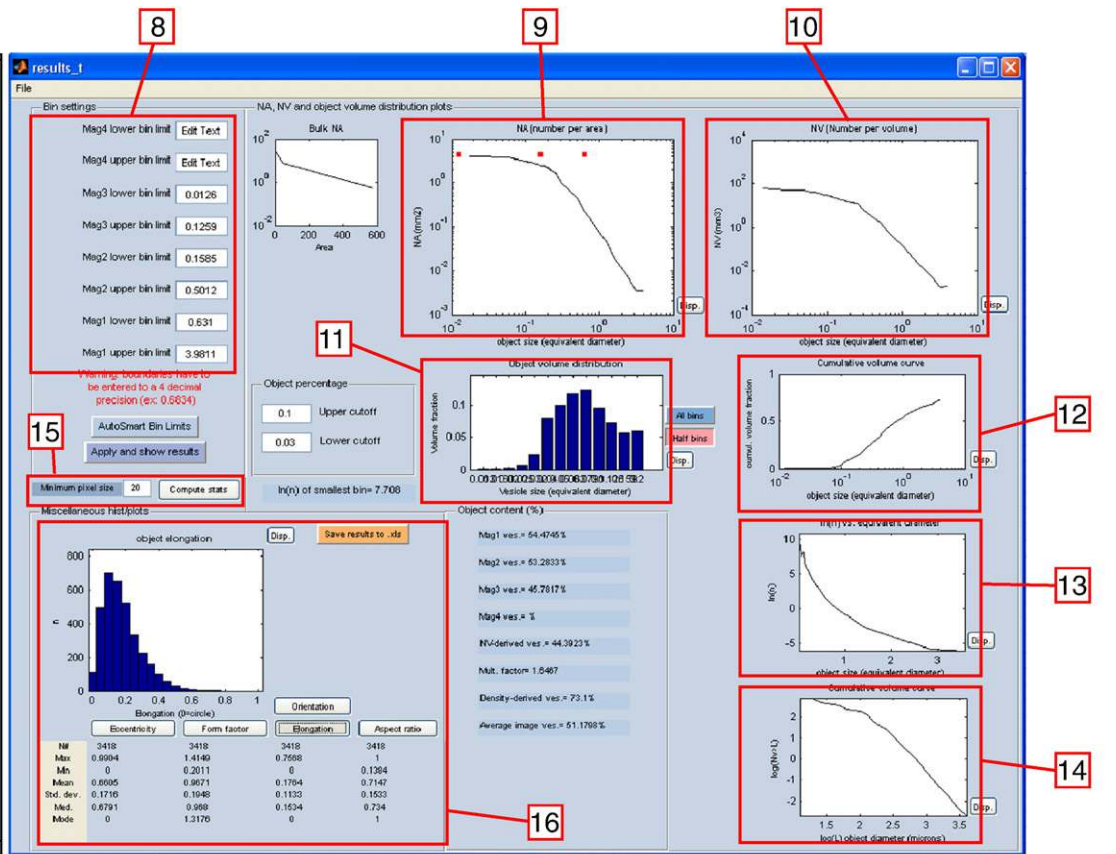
8

9

10

results_t

File

Bin settings

Mag4 lower bin limit Edit Text

Mag4 upper bin limit Edit Text

Mag3 lower bin limit 0.0126

Mag3 upper bin limit 0.1259

Mag2 lower bin limit 0.1585

Mag2 upper bin limit 0.5012

Mag1 lower bin limit 0.631

Mag1 upper bin limit 3.9811

Warning: boundaries have to be entered to a 4 decimal precision (ex: 0.6634)

AutoSmart Bin Limits

Apply and show results

15

Minimum pixel size 20 Compute stats

NA, NV and object volume distribution plots

Bulk NA

$10^2$ $10^0$ $10^{-2}$ 0 200 400 600 Area

NA (number per area)

$10^1$ $10^0$ $10^{-1}$ $10^{-2}$ $10^{-3}$ NA (mm2) $10^{-2}$ $10^{-1}$ $10^0$ $10^1$ object size (equivalent diameter) Disp.

NV (Number per volume)

$10^4$ $10^2$ $10^0$ $10^{-2}$ $10^{-4}$ NV (mm3) $10^{-2}$ $10^0$ object size (equivalent diameter) Disp.

11

Object percentage

0.1 Upper cutoff

0.03 Lower cutoff

ln(n) of smallest bin= 7.708

Object volume distribution

Volume fraction 0.1 0.05 0 Vesicle size (equivalent diameter)

All bins

Half bins

Disp.

Cumulative volume curve

1 0.5 0 cumul. volume fraction $10^{-2}$ $10^0$ $10^1$ object size (equivalent diameter) Disp.

12

ln(n) vs. equivalent diameter

10 5 0 -5 ln(n) 1 2 3 object size (equivalent diameter) Disp.

13

Cumulative volume curve

2 1 0 -1 -2 log(Nv>L) 1.5 2 2.5 3 3.5 log(L) object diameter (microns) Disp.

14

Miscellaneous hist/plots

object elongation

Disp.

Save results to .xls

800 600 400 200 0 n 0 0.2 0.4 0.6 0.8 1 Elongation (0=circle)

Orientation

Eccentricity Form factor Elongation Aspect ratio

| | | | | |
|---|---|---|---|---|
| N# | 3418 | 3418 | 3418 | 3418 |
| Max | 0.9994 | 1.4149 | 0.7568 | 1 |
| Min | 0 | 0.2011 | 0 | 0.1384 |
| Mean | 0.6695 | 0.9671 | 0.1764 | 0.7147 |
| Std. dev. | 0.1716 | 0.1948 | 0.1133 | 0.1533 |
| Med. | 0.6791 | 0.988 | 0.1534 | 0.734 |
| Mode | 0 | 1.3176 | 0 | 1 |

16

Object content (%)

Mag1 ves.= 54.4745%

Mag2 ves.= 53.2833%

Mag3 ves.= 45.7817%

Mag4 ves.= %

NV-derived ves.= 44.3923%

Mult. factor= 1.6467

Density-derived ves.= 73.1%

Average image ves.= 51.1768%